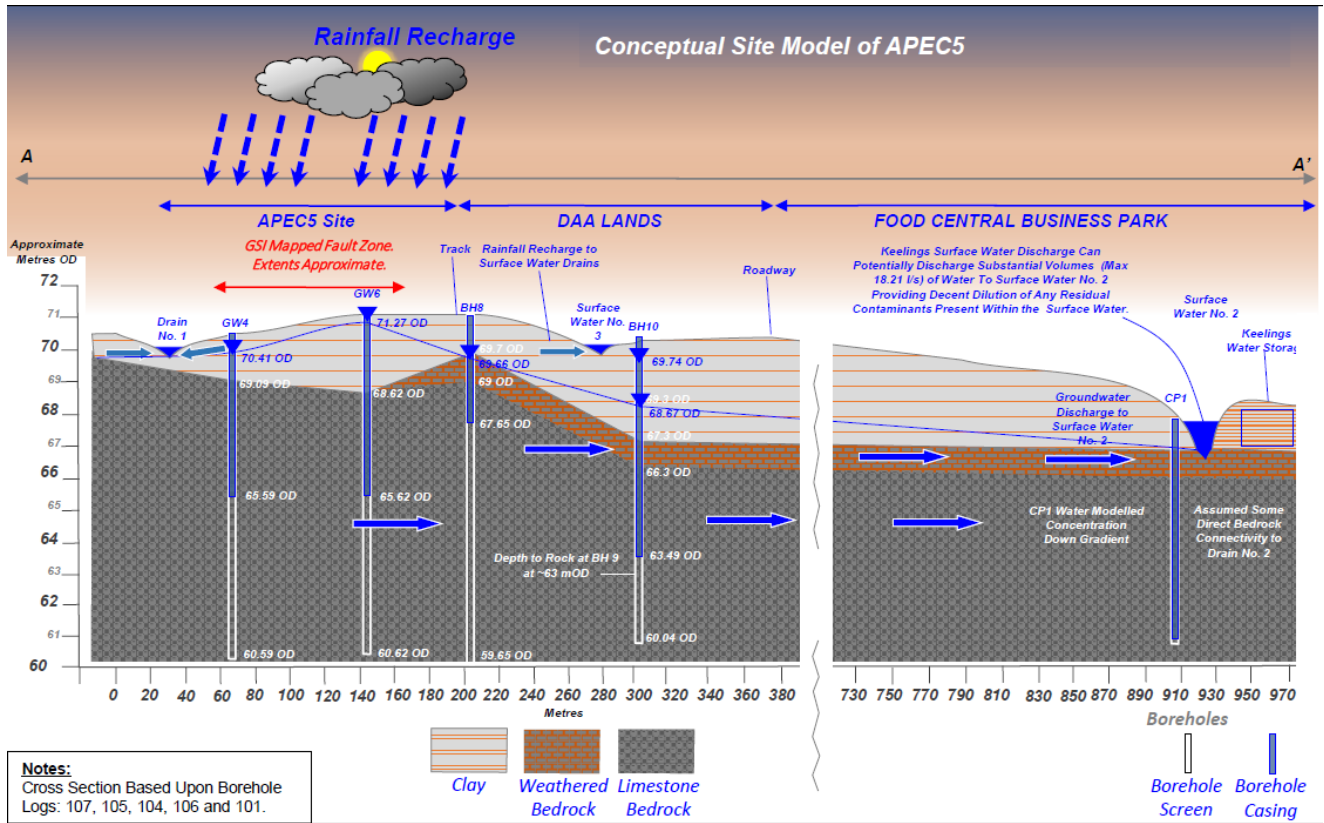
Rainfall Recharge

Conceptual Site Model of APEC5

A

A'

APEC5 Site

DAA LANDS

FOOD CENTRAL BUSINESS PARK

Approximate Metres OD

GSI Mapped Fault Zone. Extents Approximate.

Track

Rainfall Recharge to Surface Water Drains

Roadway

Keelings Surface Water Discharge Can Potentially Discharge Substantial Volumes (Max 18.21 l/s) of Water To Surface Water No. 2 Providing Decent Dilution of Any Residual Contaminants Present Within the Surface Water.

Surface Water No. 2

Keelings Water Storag

72
71
70
69
68
67
66
65
64
63
62
61
60

Drain No. 1

GW4

GW6

BH8

Surface Water No. 3

BH10

71.27 OD

70.41 OD

69.7 OD

69.66 OD

69.74 OD

69.09 OD

68.62 OD

69 OD

68.3 OD

68.67 OD

67.65 OD

67.3 OD

66.3 OD

65.59 OD

65.62 OD

63.49 OD

Depth to Rock at BH 9 at ~63 mOD

60.04 OD

60.59 OD

60.62 OD

59.65 OD

Groundwater Discharge to Surface Water No. 2

CP1

CP1 Water Modelled Concentration Down Gradient

Assumed Some Direct Bedrock Connectivity to Drain No. 2

0 20 40 60 80 100 120 140 160 180 200 220 240 260 280 300 320 340 360 380

730 750 770 790 810 830 850 870 890 910 930 950 970

Metres

Notes:
Cross Section Based Upon Borehole Logs: 107, 105, 104, 106 and 101.

Clay

Weathered Bedrock

Limestone Bedrock

Boreholes

Borehole Screen

Borehole Casing